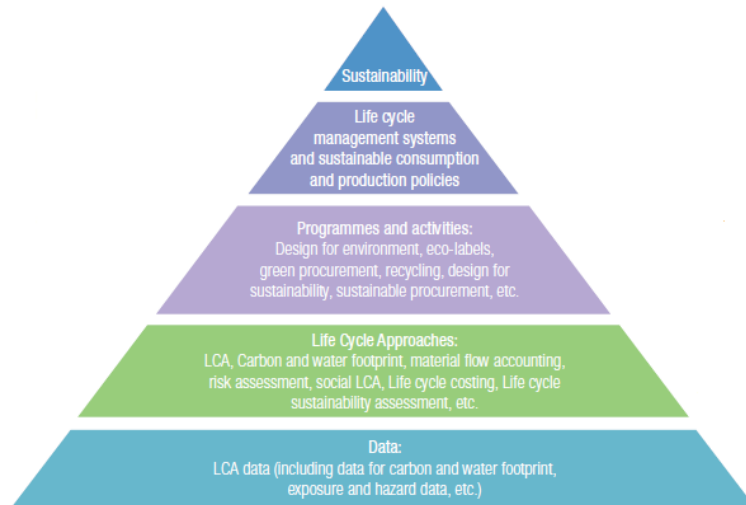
Sustainability

Life cycle management systems and sustainable consumption and production policies

Programmes and activities:
Design for environment, eco-labels, green procurement, recycling, design for sustainability, sustainable procurement, etc.

Life Cycle Approaches:
LCA, Carbon and water footprint, material flow accounting, risk assessment, social LCA, Life cycle costing, Life cycle sustainability assessment, etc.

Data:
LCA data (including data for carbon and water footprint, exposure and hazard data, etc.)